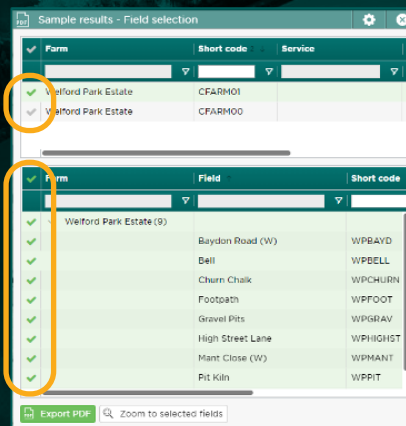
PDF Sample results - Field selection

| Farm | Short code | Service |
|---|---|---|
| Welford Park Estate | CFARM01 | |
| Welford Park Estate | CFARM00 | |

| Farm | Field | Short code |
|---|---|---|
| Welford Park Estate (9) | | |
| | Baydon Road (W) | WPBAYD |
| | Bell | WPBELL |
| | Churn Chalk | WPCHURN |
| | Footpath | WPFOOT |
| | Gravel Pits | WPGRAV |
| | High Street Lane | WPHIGHST |
| | Mant Close (W) | WPMANT |
| | Pit Kiln | WPPIT |

Export PDF
Zoom to selected fields